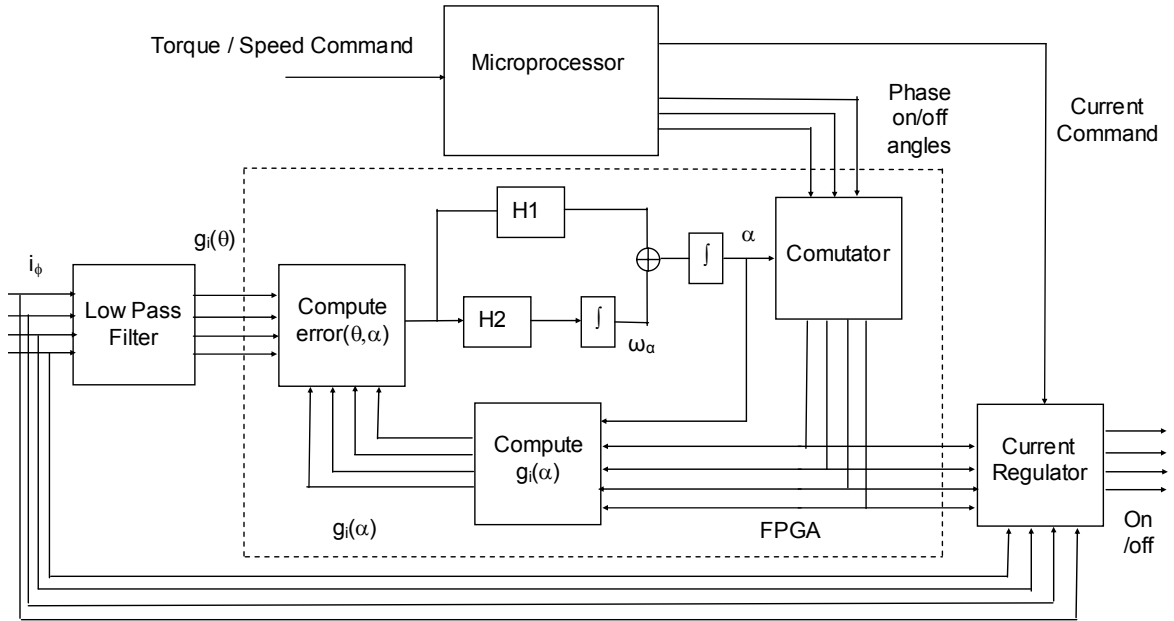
Torque / Speed Command

Microprocessor

Phase on/off angles

Current Command

$i_\phi$

$g_i(\theta)$

Low Pass Filter

Compute error$(\theta,\alpha)$

H1

H2

$\int$

$\int$

$\alpha$

$\omega_\alpha$

Comutator

Compute $g_i(\alpha)$

Current Regulator

$g_i(\alpha)$

FPGA

On /off